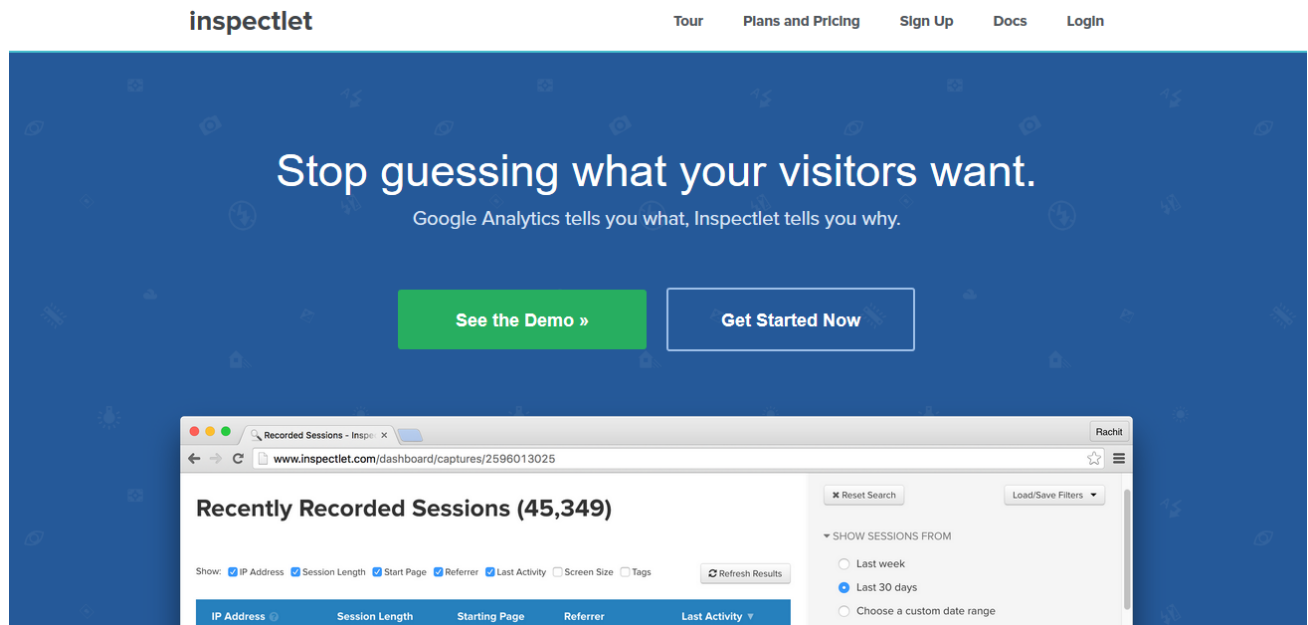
inspectlet

Tour Plans and Pricing Sign Up Docs Login

Stop guessing what your visitors want.

Google Analytics tells you what, Inspectlet tells you why.

See the Demo »

Get Started Now

Recently Recorded Sessions - Insp ×

Rachit

www.inspectlet.com/dashboard/captures/2596013025

Recently Recorded Sessions (45,349)

Show: IP Address Session Length Start Page Referrer Last Activity Screen Size Tags

Refresh Results

| IP Address | Session Length | Starting Page | Referrer | Last Activity ▼ |
|---|---|---|---|---|

Reset Search

Load/Save Filters

SHOW SESSIONS FROM

Last week

Last 30 days

Choose a custom date range